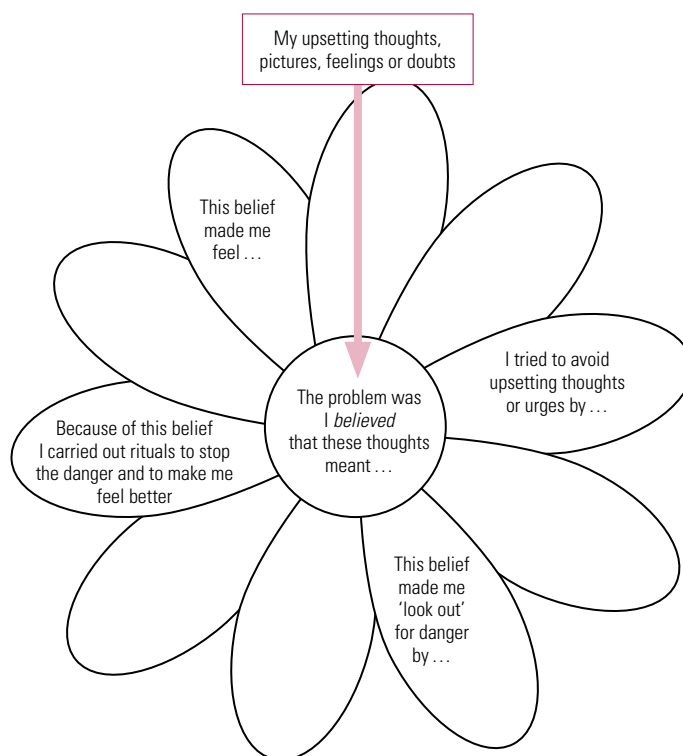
My upsetting thoughts, pictures, feelings or doubts

This belief made me feel . . .

I tried to avoid upsetting thoughts or urges by . . .

The problem was I *believed* that these thoughts meant . . .

Because of this belief I carried out rituals to stop the danger and to make me feel better

This belief made me 'look out' for danger by . . .